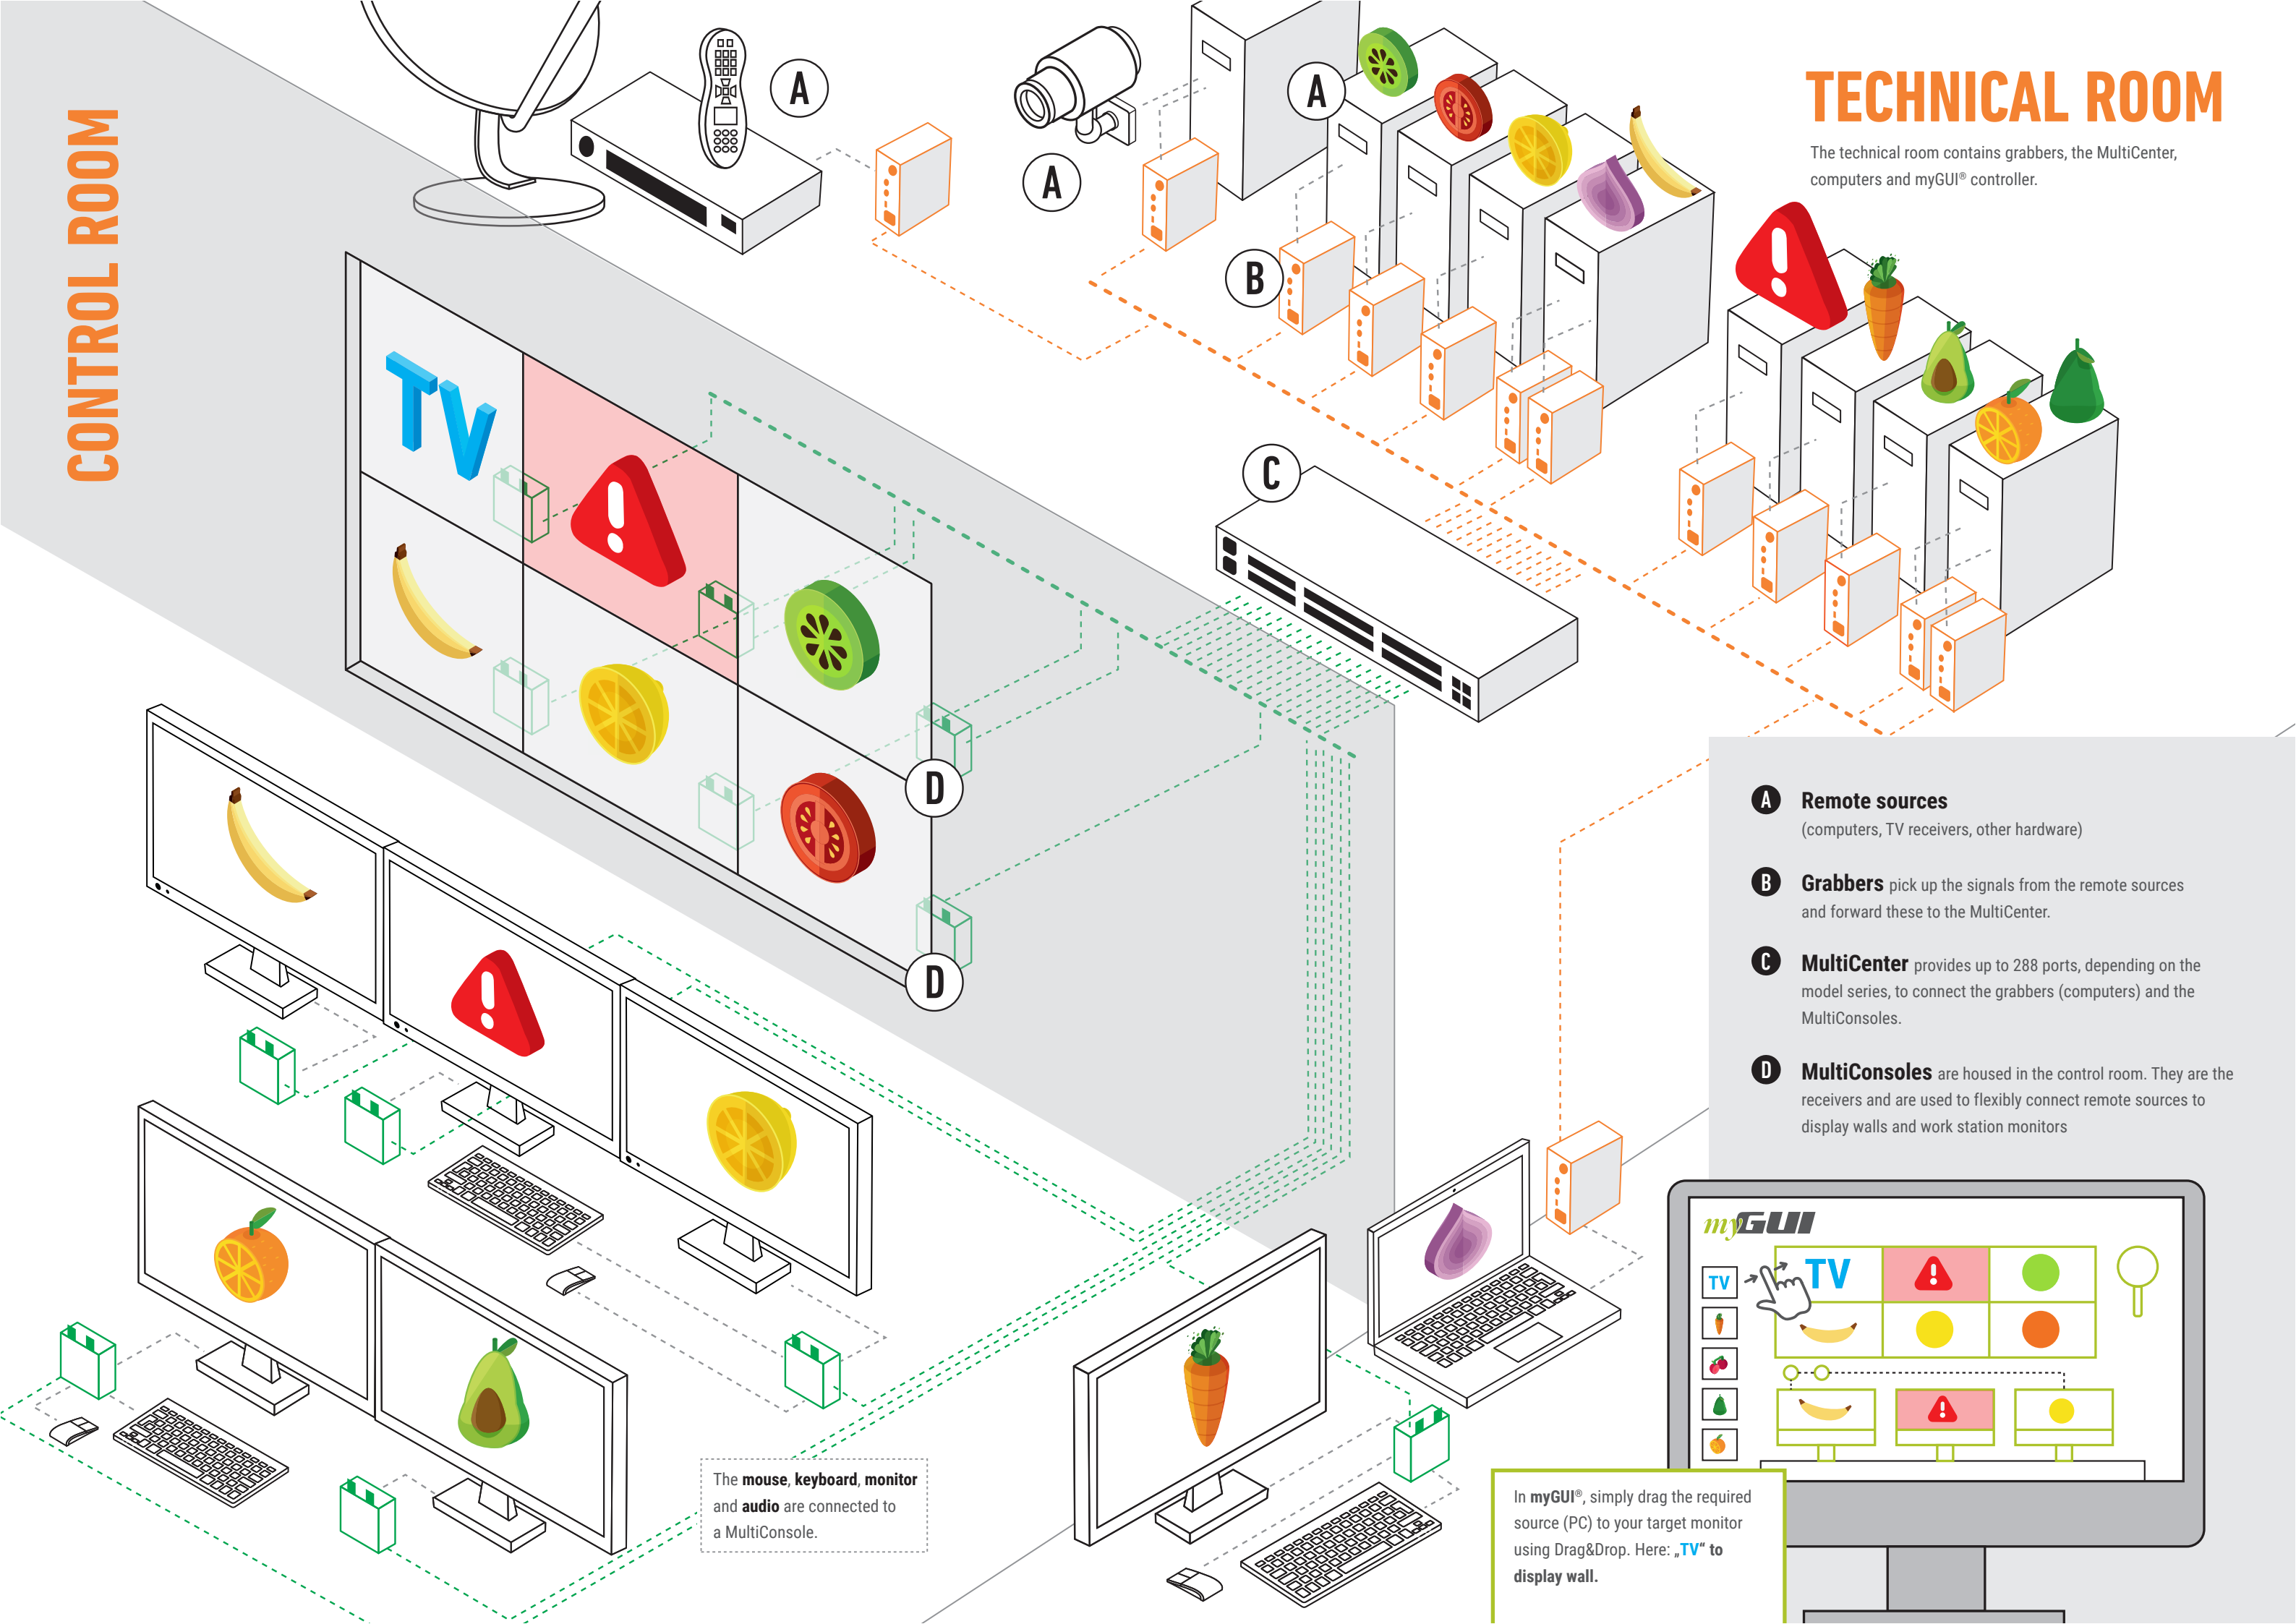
CONTROL ROOM

TECHNICAL ROOM

The technical room contains grabbers, the MultiCenter, computers and myGUI® controller.

A

A

A

B

C

D

D

TV

A Remote sources
(computers, TV receivers, other hardware)

B Grabbers pick up the signals from the remote sources and forward these to the MultiCenter.

C MultiCenter provides up to 288 ports, depending on the model series, to connect the grabbers (computers) and the MultiConsoles.

D MultiConsoles are housed in the control room. They are the receivers and are used to flexibly connect remote sources to display walls and work station monitors

myGUI

TV

TV

The mouse, keyboard, monitor and audio are connected to a MultiConsole.

In myGUI®, simply drag the required source (PC) to your target monitor using Drag&Drop. Here: „TV“ to display wall.